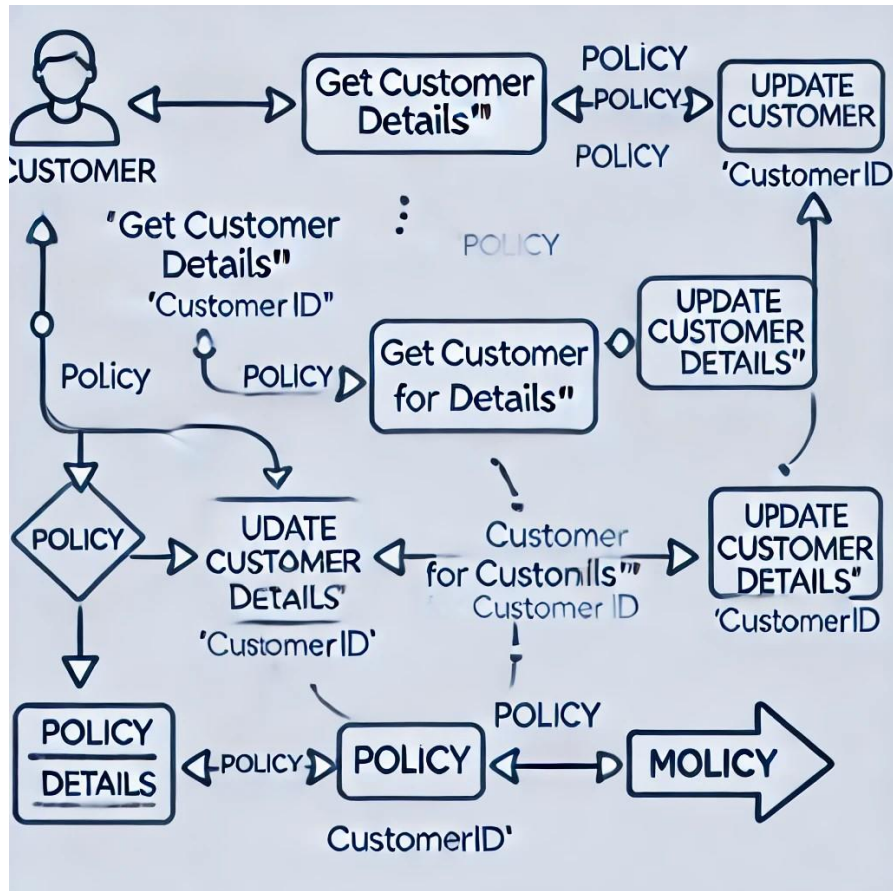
CUSTOMER

Get Customer Details"

POLICY

POLICY

POLICY

UPDATE CUSTOMER

'Customer ID

'Get Customer Details"

'Customer ID"

POLICY

Policy

POLICY

Get Customer for Details"

UPDATE CUSTOMER DETAILS"

POLICY

UDATE CUSTOMER DETAILS'

'CustomerID'

Customer for Custonlls"

Customer ID

UPDATE CUSTOMER DETAILS"

'CustomerID

POLICY

POLICY DETAILS

POLICY

POLICY

MOLICY

CustomerID'